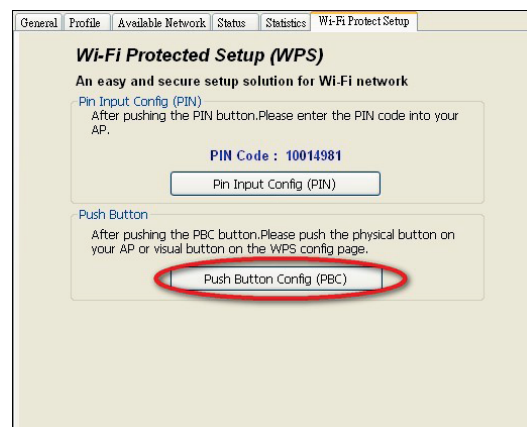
General | Profile | Available Network | Status | Statistics | Wi-Fi Protect Setup

Wi-Fi Protected Setup (WPS)

An easy and secure setup solution for Wi-Fi network

Pin Input Config (PIN)

After pushing the PIN button.Please enter the PIN code into your AP.

PIN Code : 10014981

Pin Input Config (PIN)

Push Button

After pushing the PBC button.Please push the physical button on your AP or visual button on the WPS config page.

Push Button Config (PBC)